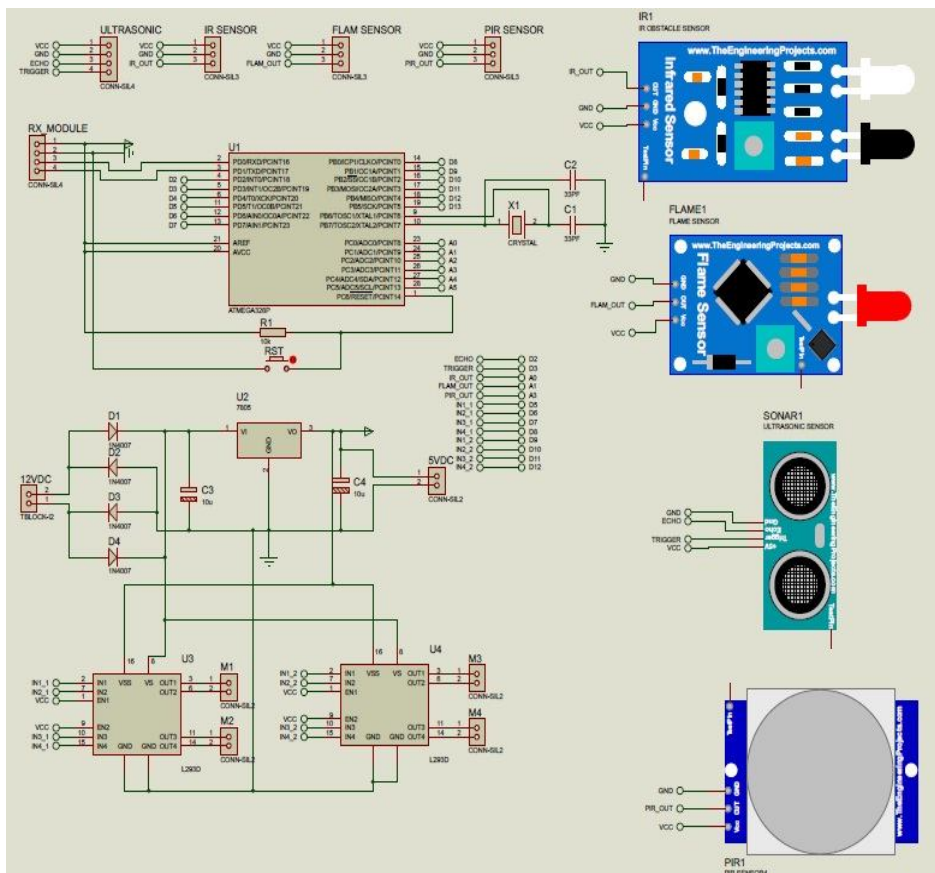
ULTRASONIC
VCC
GND
ECHO
TRIGGER
1 2 3 4
CONN-SIL4

IR SENSOR
VCC
GND
IR_OUT
1 2 3
CONN-SIL3

FLAM SENSOR
VCC
GND
FLAM_OUT
1 2 3
CONN-SIL3

PIR SENSOR
VCC
GND
PIR_OUT
1 2 3
CONN-SIL3

IR1
IR OBSTACLE SENSOR
IR_OUT
GND
VCC
www.TheEngineeringProjects.com
Infrared Sensor

RX_MODULE
CONN-SIL4

U1
PD0/RXD/PCINT16
PD1/TXD/PCINT17
PD2/INT0/PCINT18
PD3/INT1/OC2B/PCINT19
PD4/T0/XCK/PCINT20
PD5/T1/OC0B/PCINT21
PD6/AIN0/OC0A/PCINT22
PD7/AIN1/PCINT23
AREF
AVCC
PB0/ICP1/CLKO/PCINT0
PB1/OC1A/PCINT1
PB2/SS/OC1B/PCINT2
PB3/MOSI/OC2A/PCINT3
PB4/MISO/PCINT4
PB5/SCK/PCINT5
PB6/TOSC1/XTAL1/PCINT6
PB7/TOSC2/XTAL2/PCINT7
PC0/ADC0/PCINT8
PC1/ADC1/PCINT9
PC2/ADC2/PCINT10
PC3/ADC3/PCINT11
PC4/ADC4/SDA/PCINT12
PC5/ADC5/SCL/PCINT13
PC6/RESET/PCINT14
ATMEGA328P
D2 D3 D4 D5 D6 D7
D8 D9 D10 D11 D12 D13
A0 A1 A2 A3 A4 A5

C2
33PF
X1
CRYSTAL
C1
33PF

FLAME1
FLAME SENSOR
GND
FLAM_OUT
VCC
www.TheEngineeringProjects.com
Flame Sensor

R1
10k
RST

ECHO D2
TRIGGER D3
IR_OUT A0
FLAM_OUT A1
PIR_OUT A3
IN1_1 D5
IN2_1 D6
IN3_1 D7
IN4_1 D8
IN1_2 D9
IN2_2 D10
IN3_2 D11
IN4_2 D12

U2
7805
VI VO
GND

D1
1N4007
D2
1N4007
D3
1N4007
D4
1N4007
12VDC
TBLOCK-I2
C3
10u
C4
10u
5VDC
CONN-SIL2

SONAR1
ULTRASONIC SENSOR
GND
ECHO
TRIGGER
VCC

U3
IN1_1
IN2_1
VCC
VCC
IN3_1
IN4_1
IN1 IN2 EN1 EN2 IN3 IN4
VSS VS
GND GND
OUT1 OUT2 OUT3 OUT4
L293D
M1
CONN-SIL2
M2
CONN-SIL2

U4
IN1_2
IN2_2
VCC
VCC
IN3_2
IN4_2
IN1 IN2 EN1 EN2 IN3 IN4
VSS VS
GND GND
OUT1 OUT2 OUT3 OUT4
L293D
M3
CONN-SIL2
M4
CONN-SIL2

GND
PIR_OUT
VCC
PIR1